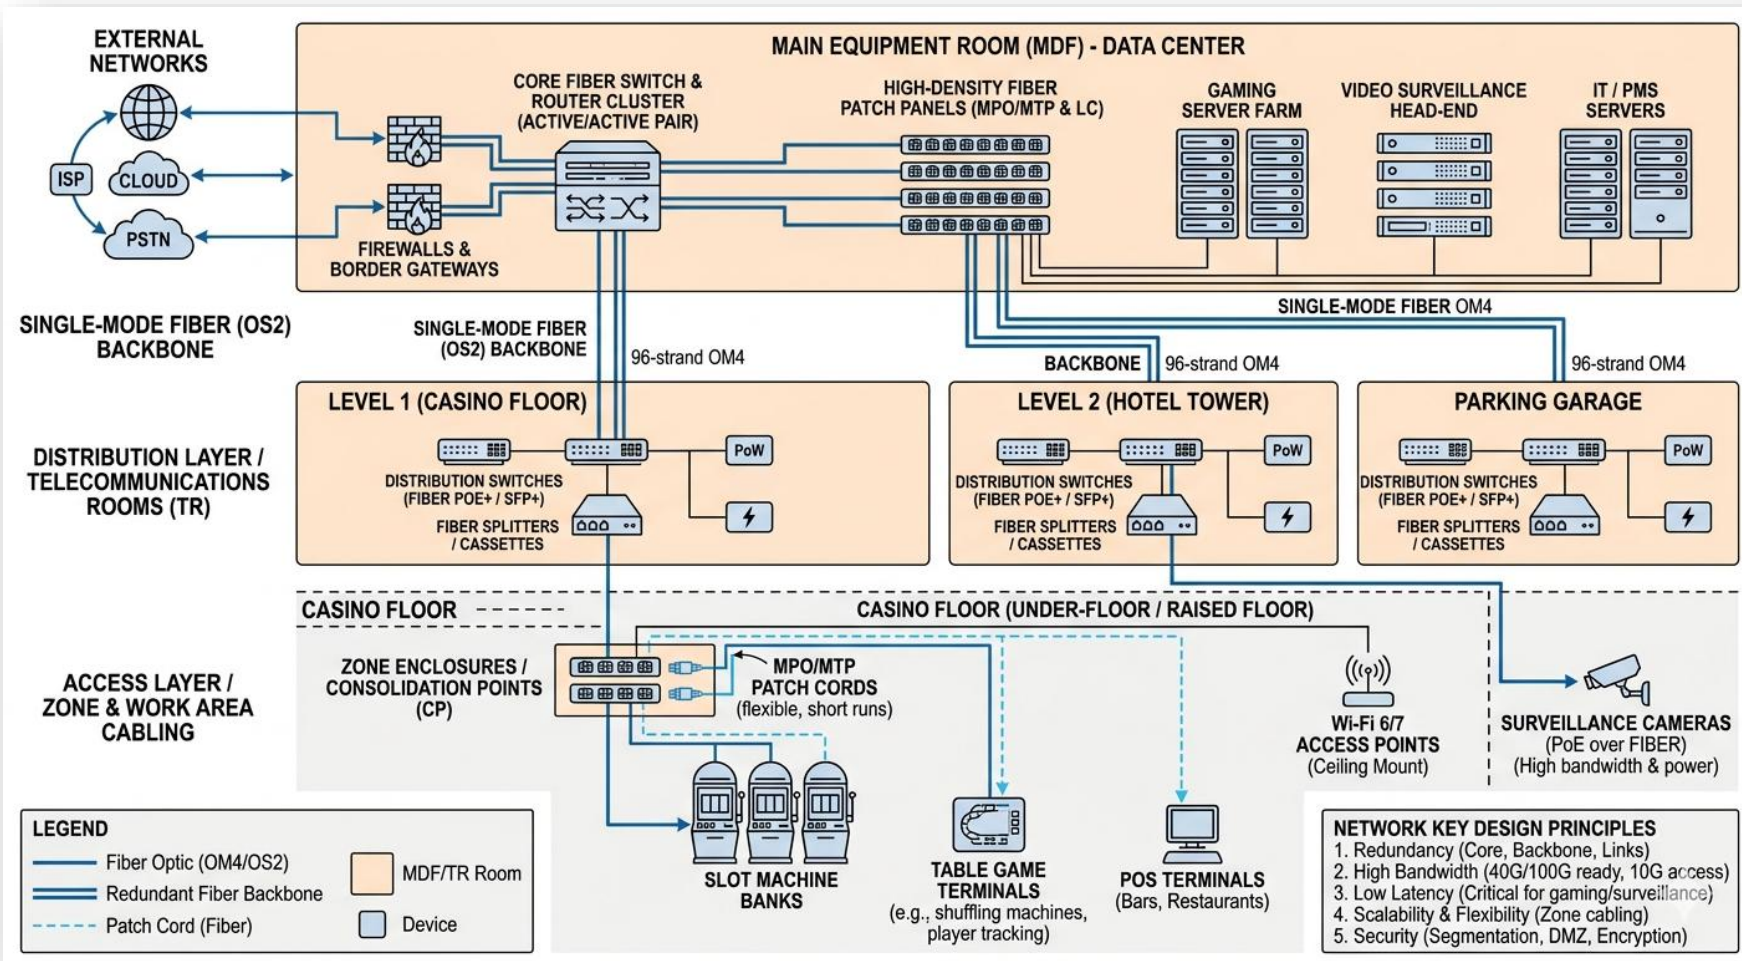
EXTERNAL NETWORKS

ISP

CLOUD

PSTN

MAIN EQUIPMENT ROOM (MDF) - DATA CENTER

CORE FIBER SWITCH & ROUTER CLUSTER (ACTIVE/ACTIVE PAIR)

HIGH-DENSITY FIBER PATCH PANELS (MPO/MTP & LC)

GAMING SERVER FARM

VIDEO SURVEILLANCE HEAD-END

IT / PMS SERVERS

FIREWALLS & BORDER GATEWAYS

SINGLE-MODE FIBER (OS2) BACKBONE

SINGLE-MODE FIBER (OS2) BACKBONE

96-strand OM4

SINGLE-MODE FIBER OM4

BACKBONE

96-strand OM4

96-strand OM4

LEVEL 1 (CASINO FLOOR)

LEVEL 2 (HOTEL TOWER)

PARKING GARAGE

DISTRIBUTION LAYER / TELECOMMUNICATIONS ROOMS (TR)

PoW

DISTRIBUTION SWITCHES (FIBER POE+ / SFP+)

FIBER SPLITTERS / CASSETTES

PoW

DISTRIBUTION SWITCHES (FIBER POE+ / SFP+)

FIBER SPLITTERS / CASSETTES

PoW

DISTRIBUTION SWITCHES (FIBER POE+ / SFP+)

FIBER SPLITTERS / CASSETTES

CASINO FLOOR

CASINO FLOOR (UNDER-FLOOR / RAISED FLOOR)

ACCESS LAYER / ZONE & WORK AREA CABLING

ZONE ENCLOSURES / CONSOLIDATION POINTS (CP)

MPO/MTP PATCH CORDS (flexible, short runs)

Wi-Fi 6/7 ACCESS POINTS (Ceiling Mount)

SURVEILLANCE CAMERAS (PoE over FIBER) (High bandwidth & power)

LEGEND

Fiber Optic (OM4/OS2)

Redundant Fiber Backbone

Patch Cord (Fiber)

MDF/TR Room

Device

SLOT MACHINE BANKS

TABLE GAME TERMINALS (e.g., shuffling machines, player tracking)

POS TERMINALS (Bars, Restaurants)

NETWORK KEY DESIGN PRINCIPLES
1. Redundancy (Core, Backbone, Links)
2. High Bandwidth (40G/100G ready, 10G access)
3. Low Latency (Critical for gaming/surveillance)
4. Scalability & Flexibility (Zone cabling)
5. Security (Segmentation, DMZ, Encryption)